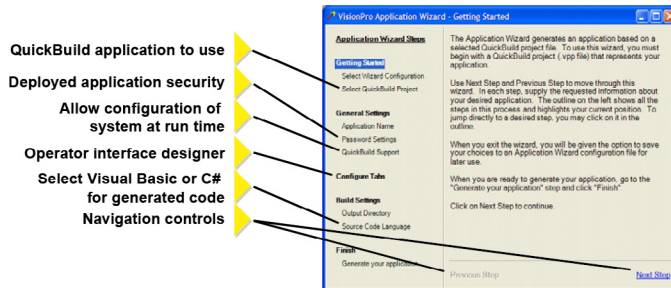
QuickBuild application to use

Deployed application security

Allow configuration of system at run time

Operator interface designer

Select Visual Basic or C# for generated code

Navigation controls

VisionPro Application Wizard - Getting Started

Application Wizard Steps

Getting Started

Select Wizard Configuration

Select QuickBuild Project

General Settings

Application Name

Password Settings

QuickBuild Support

Configure Tabs

Build Settings

Output Directory

Source Code Language

Finish

Generate your application

The Application Wizard generates an application based on a selected QuickBuild project file. To use this wizard, you must begin with a QuickBuild project (.vpp file) that represents your application.

Use Next Step and Previous Step to move through this wizard. In each step, supply the requested information about your desired application. The outline on the left shows all the steps in this process and highlights your current position. To jump directly to a desired step, you may click on it in the outline.

When you exit the wizard, you will be given the option to save your choices to an Application Wizard configuration file for later use.

When you are ready to generate your application, go to the "Generate your application" step and click "Finish".

Click on Next Step to continue.

Previous Step

Next Step